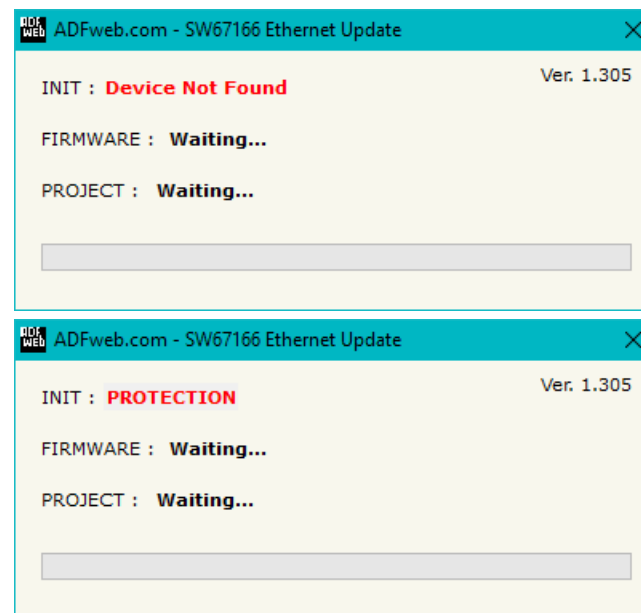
ADF web ADFweb.com - SW67166 Ethernet Update

Ver. 1.305

INIT : Device Not Found

FIRMWARE : Waiting...

PROJECT : Waiting...

ADF web ADFweb.com - SW67166 Ethernet Update

Ver. 1.305

INIT : PROTECTION

FIRMWARE : Waiting...

PROJECT : Waiting...